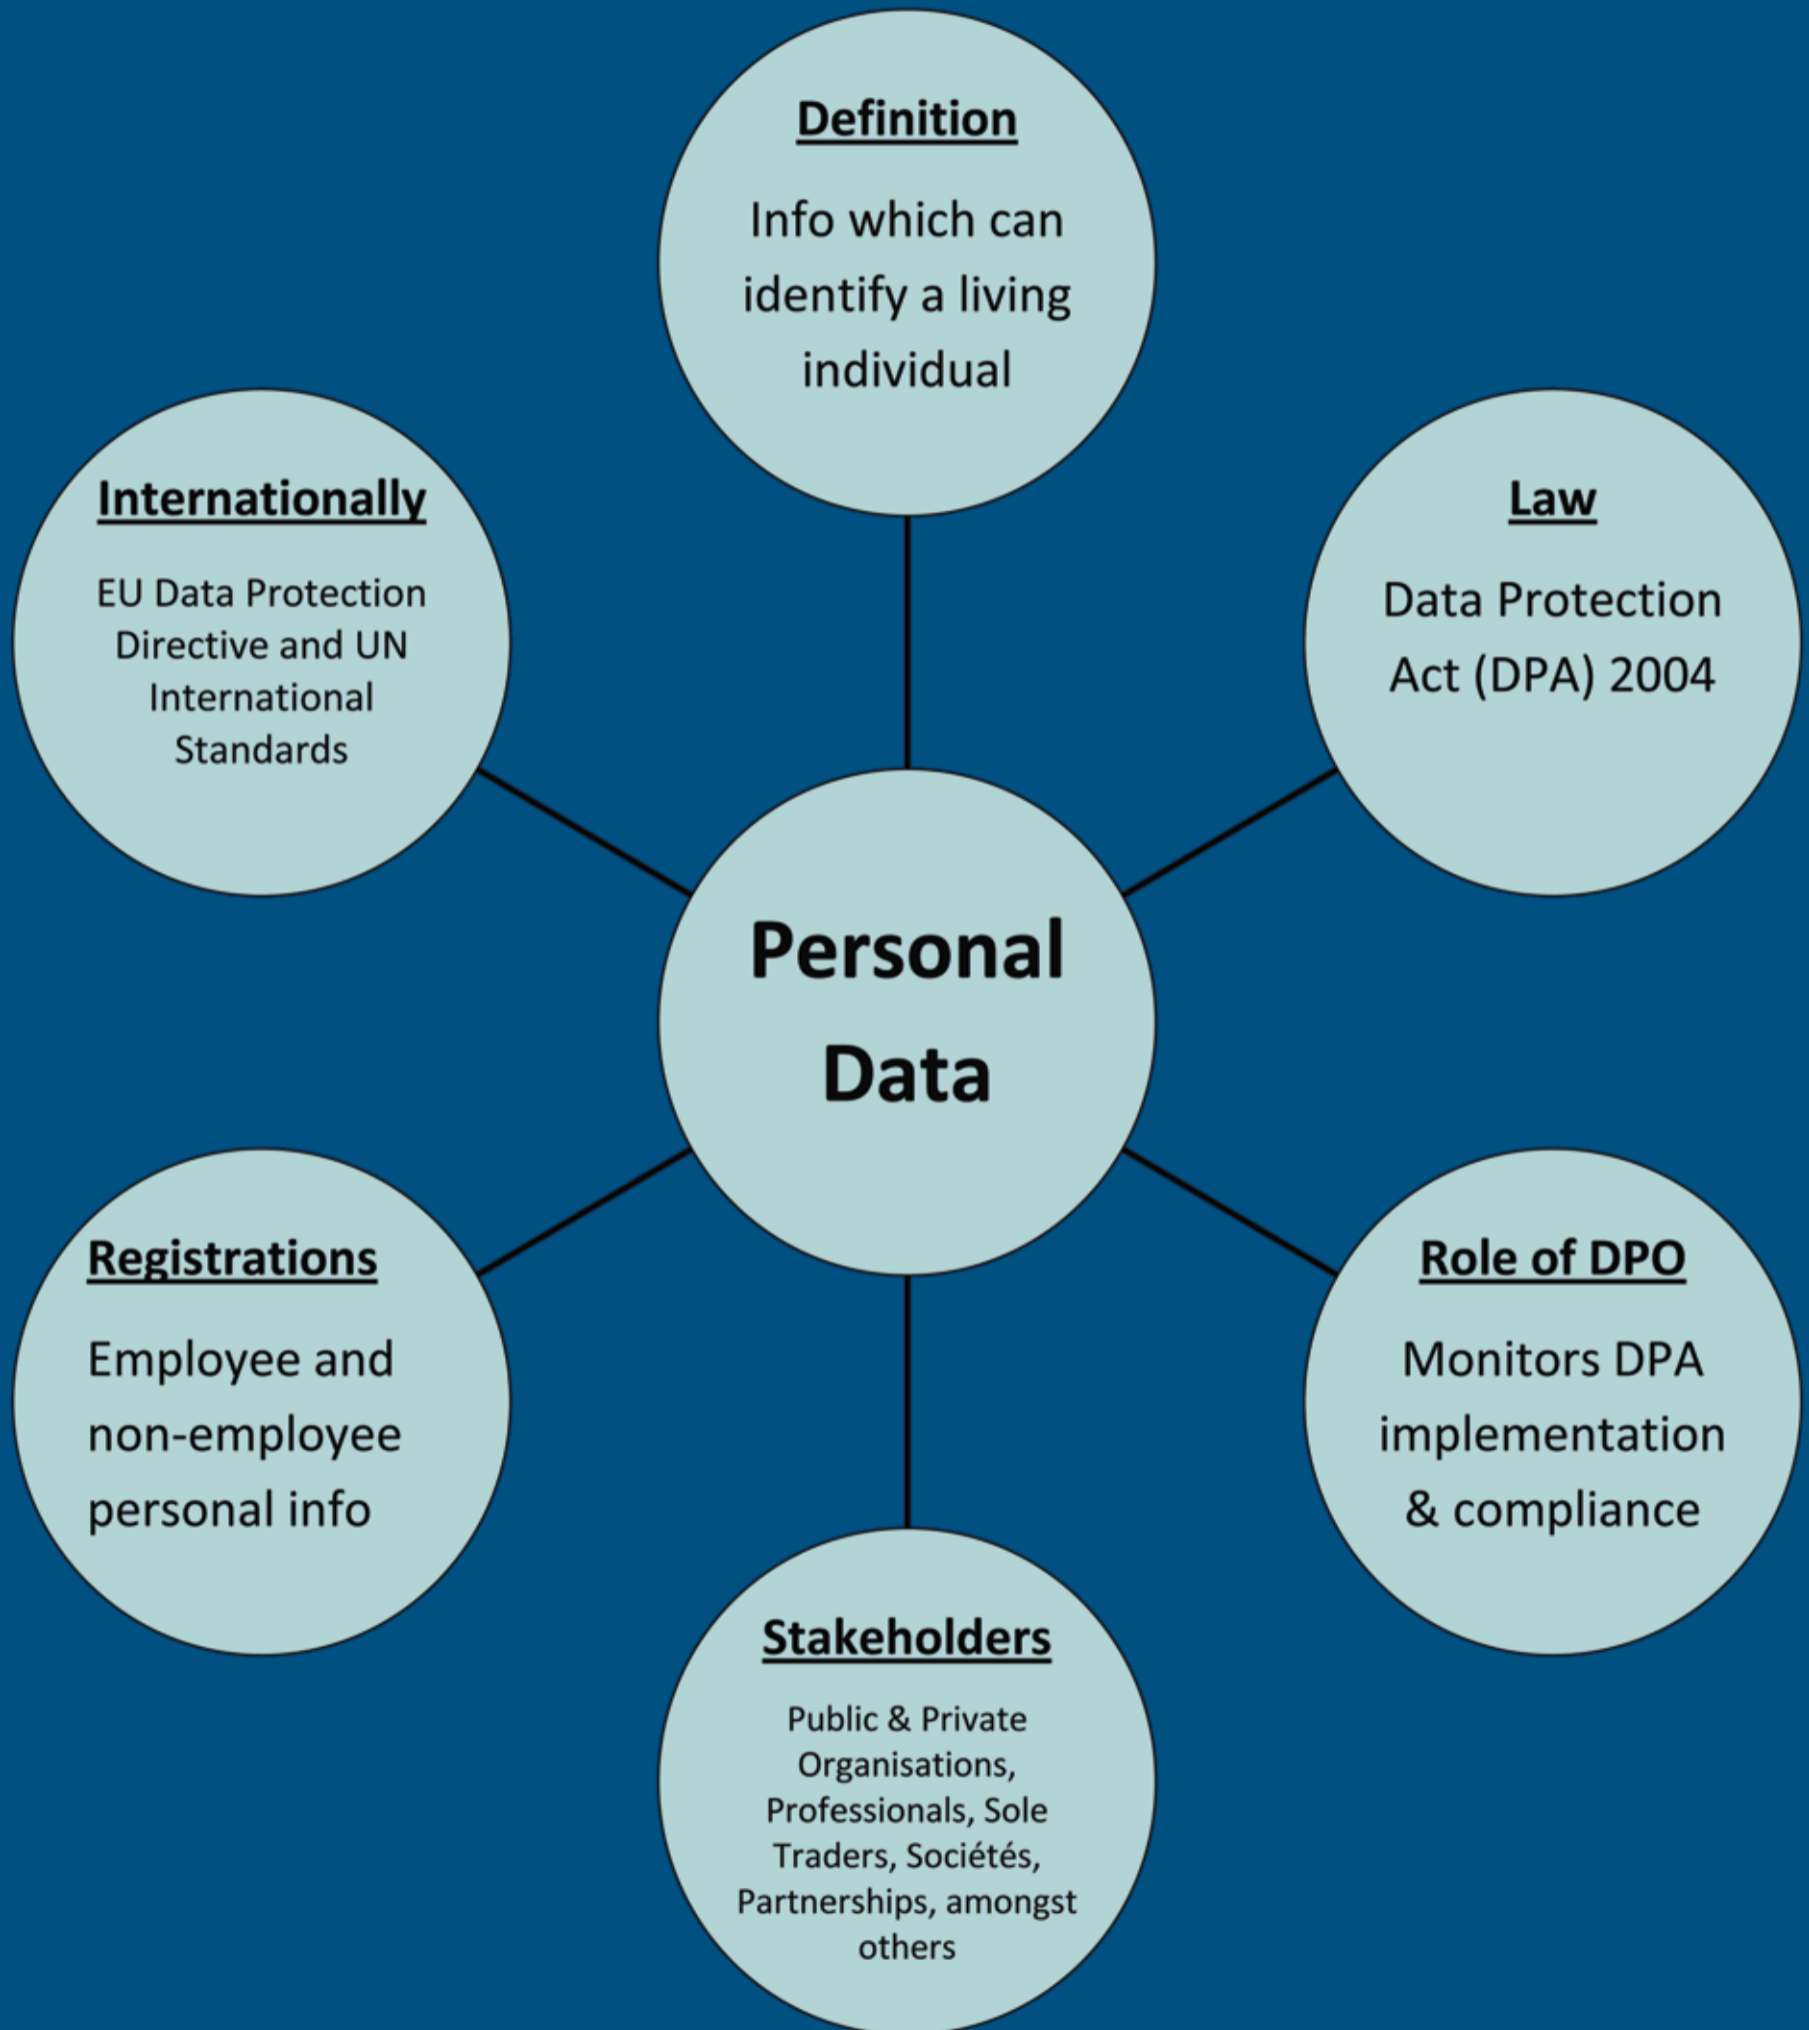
Definition

Info which can identify a living individual

Internationally

EU Data Protection Directive and UN International Standards

Law

Data Protection Act (DPA) 2004

Personal Data

Registrations

Employee and non-employee personal info

Role of DPO

Monitors DPA implementation & compliance

Stakeholders

Public & Private Organisations, Professionals, Sole Traders, Sociétés, Partnerships, amongst others